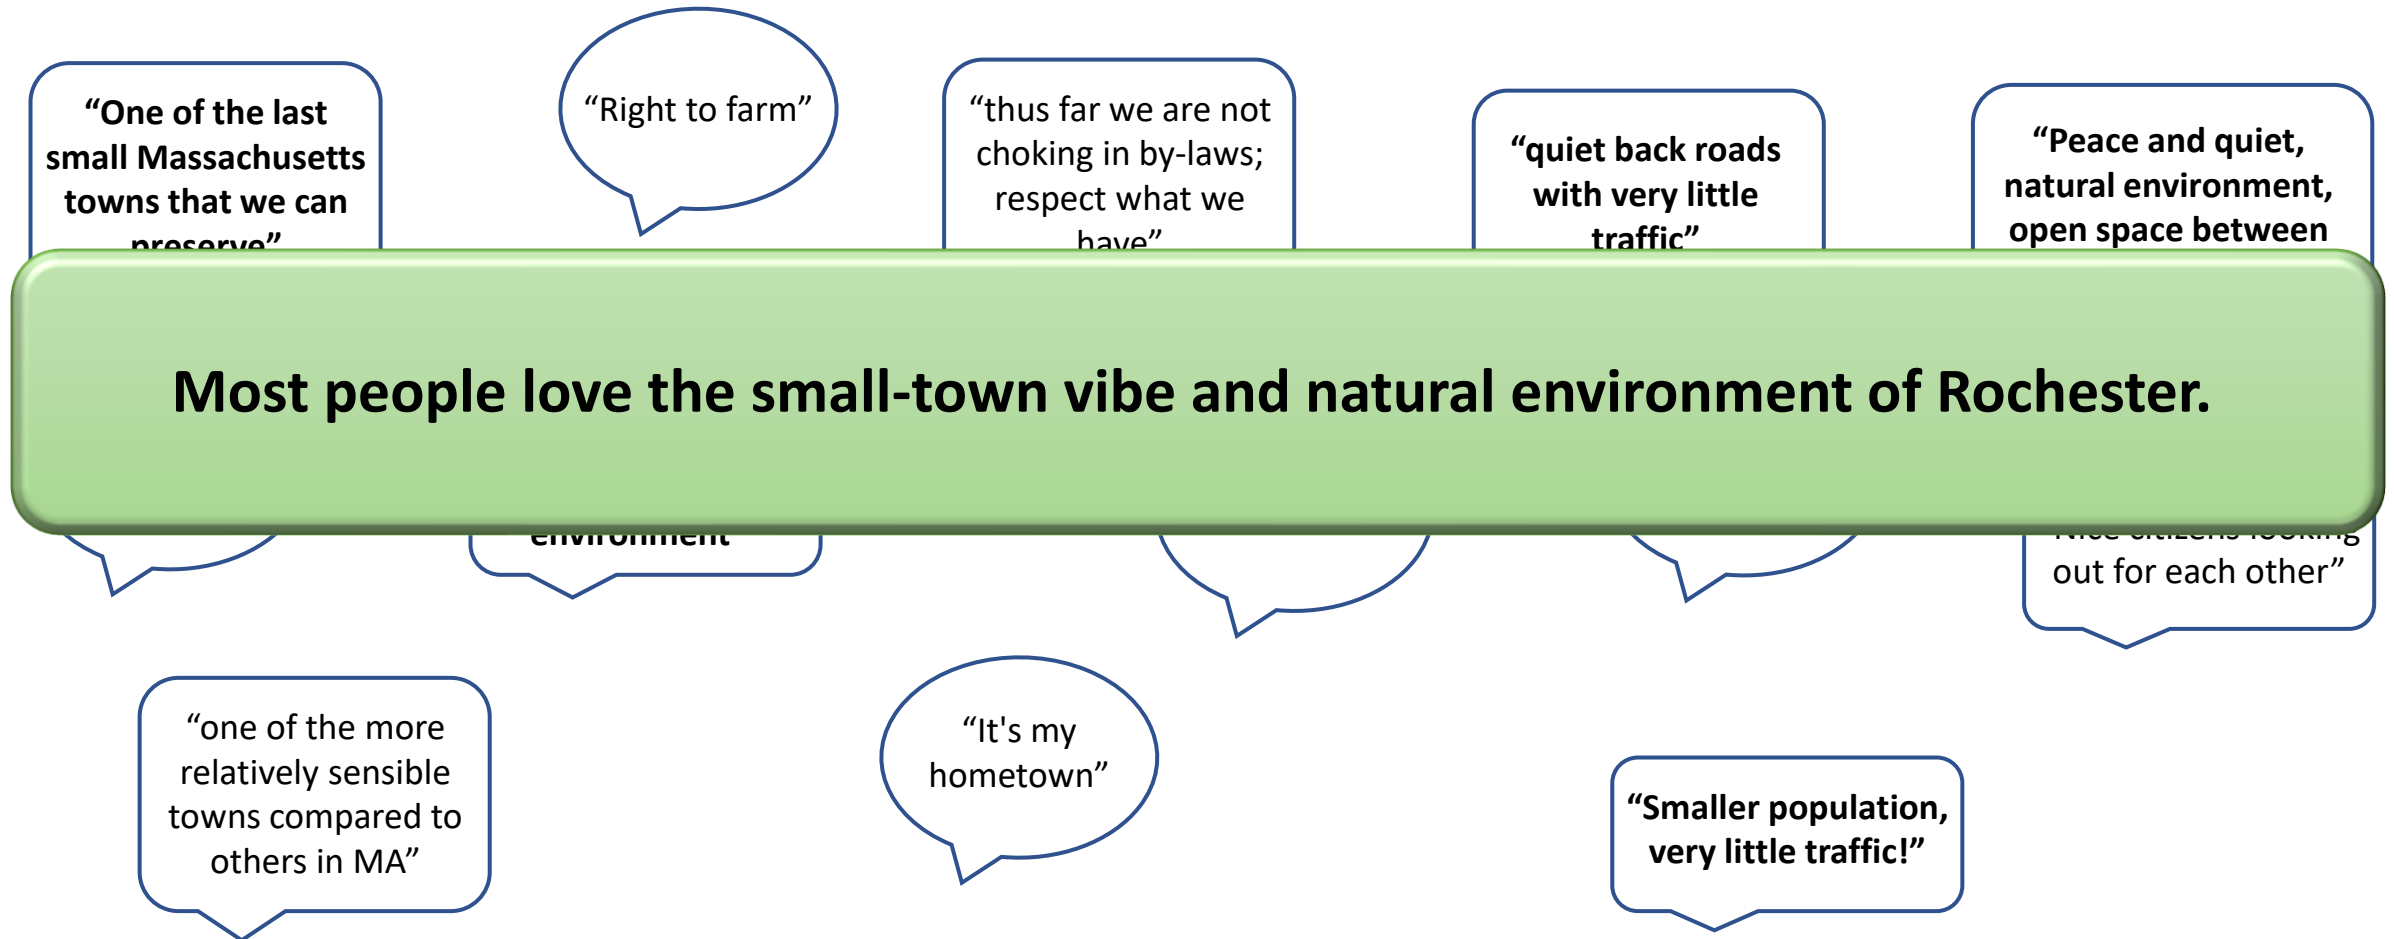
“One of the last small Massachusetts towns that we can preserve”

“Right to farm”

“thus far we are not choking in by-laws; respect what we have”

“quiet back roads with very little traffic”

“Peace and quiet, natural environment, open space between

Most people love the small-town vibe and natural environment of Rochester.

environment

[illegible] out for each other”

“one of the more relatively sensible towns compared to others in MA”

“It's my hometown”

“Smaller population, very little traffic!”